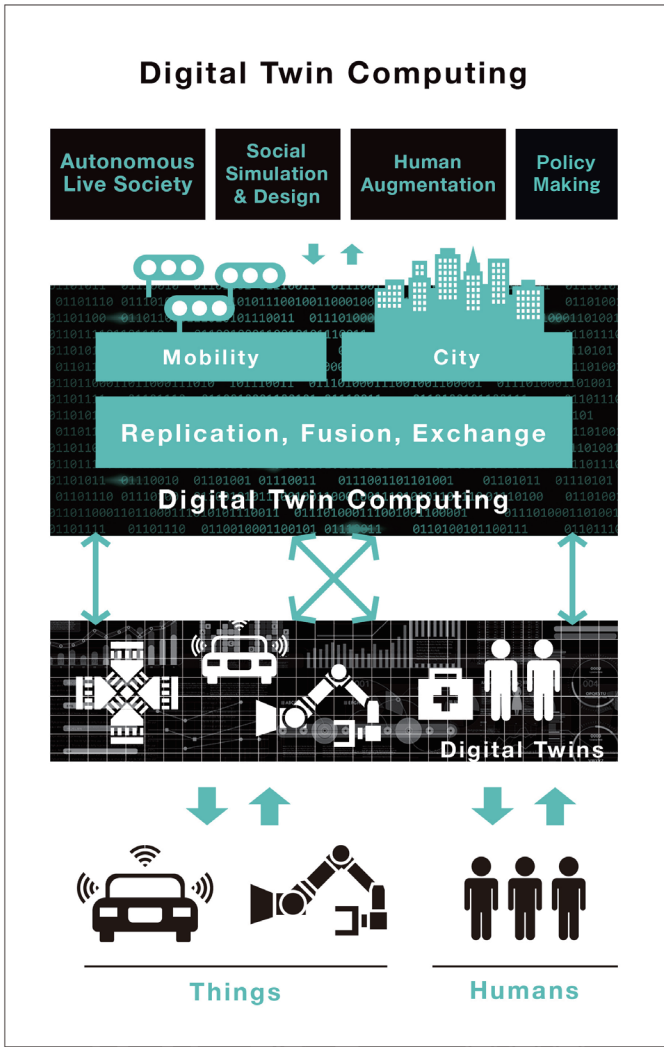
Digital Twin Computing

Autonomous Live Society

Social Simulation & Design

Human Augmentation

Policy Making

Mobility

City

Replication, Fusion, Exchange

Digital Twin Computing

Digital Twins

Things

Humans